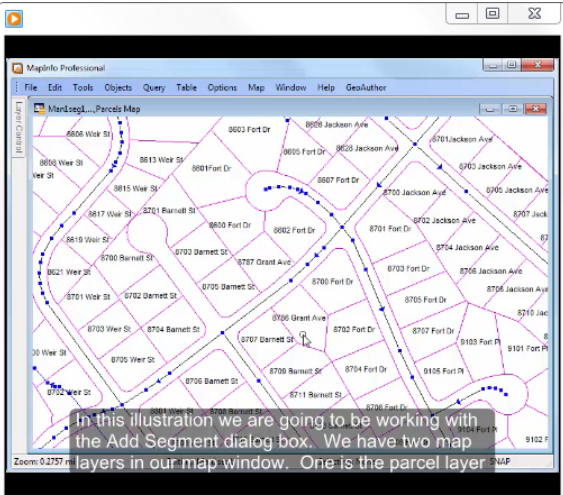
MapInfo Professional
File Edit Tools Objects Query Table Options Map Window Help GeoAuthor
Layer Control
Man1seg1,...,Parcels Map
8606 Weir St
8603 Fort Dr
8628 Jackson Ave
8701Jackson Ave
8605 Fort Dr
8628 Jackson Ave
8703 Jackson Ave
8608 Weir St
8613 Weir St
8601Fort Dr
8607 Fort Dr
Weir St
8705 Jackson Ave
8700 Jackson Ave
8615 Weir St
8701 Barnett St
8707 Jack
8617 Weir St
8600 Fort Dr
8602 Fort Dr
8702 Jackson Ave
8701 Fort Dr
8619 Weir St
8703 Barnett St
8704 Jackson Ave
8700 Barnett St
8707 Grant Ave
8703 Fort Dr
8706 Jackson Ave
8621 Weir St
8705 Barnett St
8700 Fort Dr
8708 Jackson Ave
8701 Weir St
8702 Barnett St
8705 Fort Dr
8710 Jac
8703 Weir St
8704 Barnett St
8706 Grant Ave
8702 Fort Dr
8707 Fort Dr
9103 Fort Dr
8707 Barnett St
9101 Fort Pl
0 Weir St
8705 Weir St
8709 Barnett St
8704 Fort Dr
9105 Fort Dr
8706 Barnett St
8711 Barnett St
8702 Weir St
8706 Fort Dr
In this illustration we are going to be working with the Add Segment dialog box. We have two map layers in our map window. One is the parcel layer
Zoom: 0.2757 m
SNAP
9102